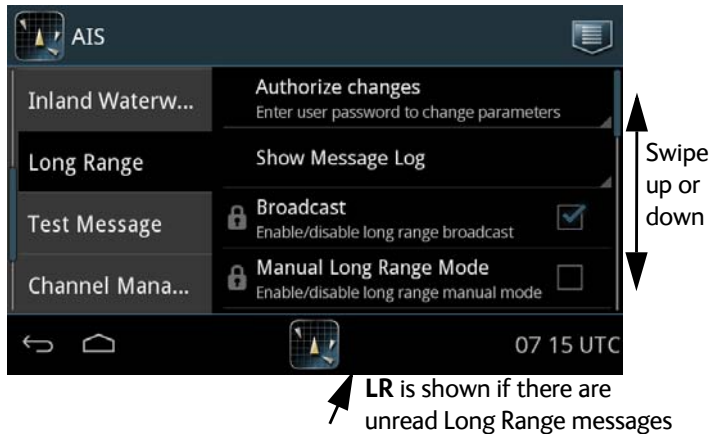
AIS

Inland Waterw...

Long Range

Test Message

Channel Mana...

Authorize changes
Enter user password to change parameters

Show Message Log

Broadcast
Enable/disable long range broadcast

Manual Long Range Mode
Enable/disable long range manual mode

07 15 UTC

Swipe up or down

**LR** is shown if there are unread Long Range messages